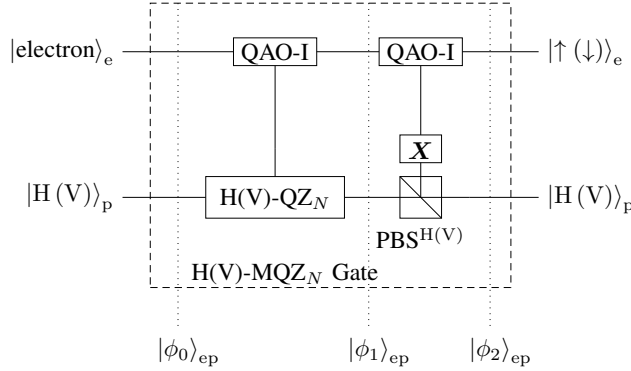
$|\text{electron}\rangle_{\text{e}}$

QAO-I

QAO-I

$|\uparrow(\downarrow)\rangle_{\text{e}}$

$\boldsymbol{X}$

$|\text{H}\,(\text{V})\rangle_{\text{p}}$

H(V)-QZ$_N$

$|\text{H}\,(\text{V})\rangle_{\text{p}}$

PBS$^{\text{H(V)}}$

H(V)-MQZ$_N$ Gate

$|\phi_0\rangle_{\text{ep}}$

$|\phi_1\rangle_{\text{ep}}$

$|\phi_2\rangle_{\text{ep}}$